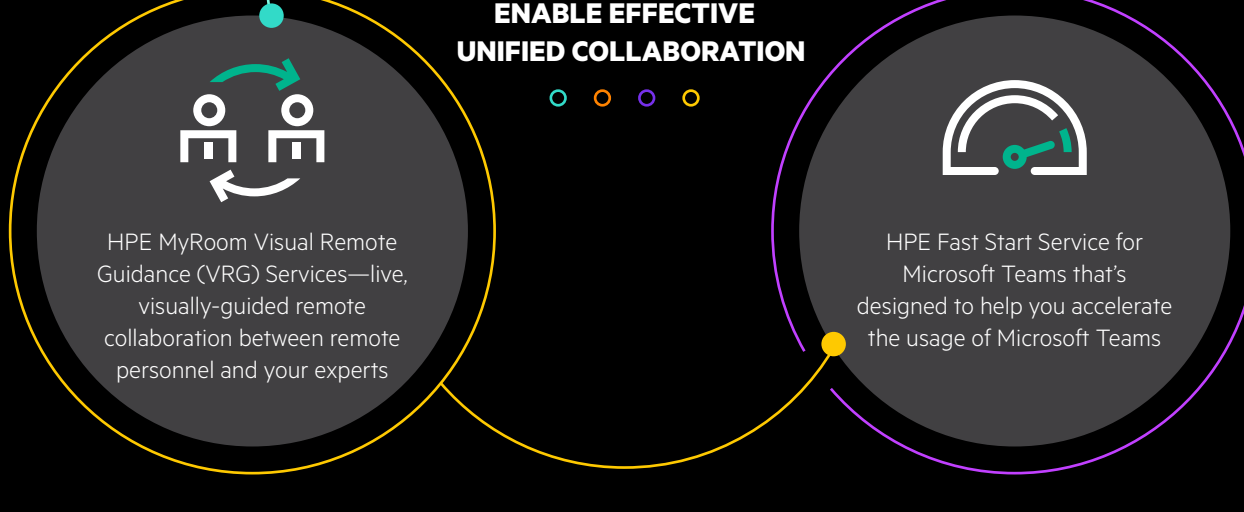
ENABLE EFFECTIVE UNIFIED COLLABORATION

HPE MyRoom Visual Remote Guidance (VRG) Services—live, visually-guided remote collaboration between remote personnel and your experts

HPE Fast Start Service for Microsoft Teams that’s designed to help you accelerate the usage of Microsoft Teams